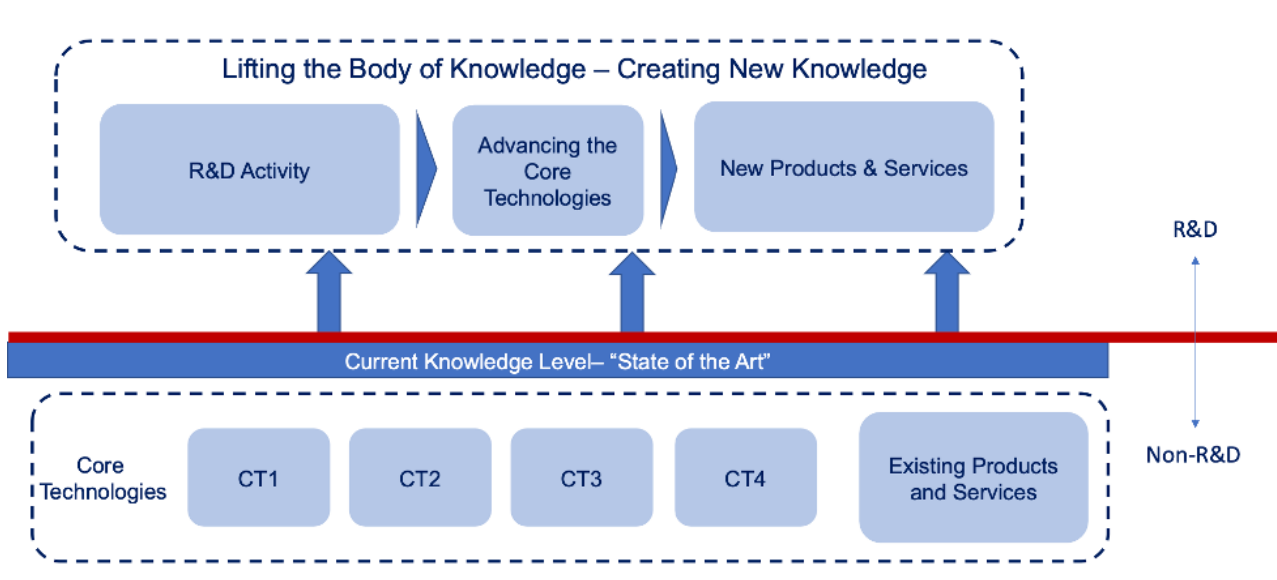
Lifting the Body of Knowledge – Creating New Knowledge

R&D Activity

Advancing the Core Technologies

New Products & Services

R&D

Current Knowledge Level– "State of the Art"

Non-R&D

Core Technologies

CT1

CT2

CT3

CT4

Existing Products and Services